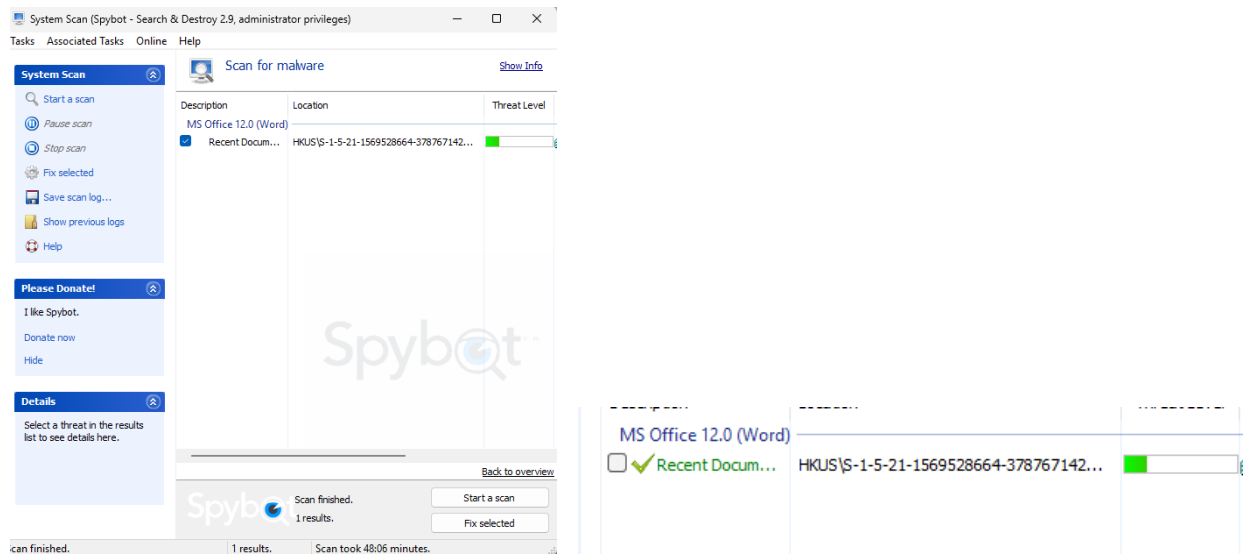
System Scan (Spybot - Search & Destroy 2.9, administrator privileges)

Tasks Associated Tasks Online Help

System Scan

Start a scan

Pause scan

Stop scan

Fix selected

Save scan log...

Show previous logs

Help

Please Donate!

I like Spybot.

Donate now

Hide

Details

Select a threat in the results list to see details here.

Scan for malware

Show Info

| Description | Location | Threat Level |
|---|---|---|
| MS Office 12.0 (Word) | | |
| Recent Docum... | HKUS\S-1-5-21-1569528664-378767142... | |

Spybot

Back to overview

Spybot

Scan finished.

1 results.

Start a scan

Fix selected

can finished. 1 results. Scan took 48:06 minutes.

MS Office 12.0 (Word)

Recent Docum... HKUS\S-1-5-21-1569528664-378767142...